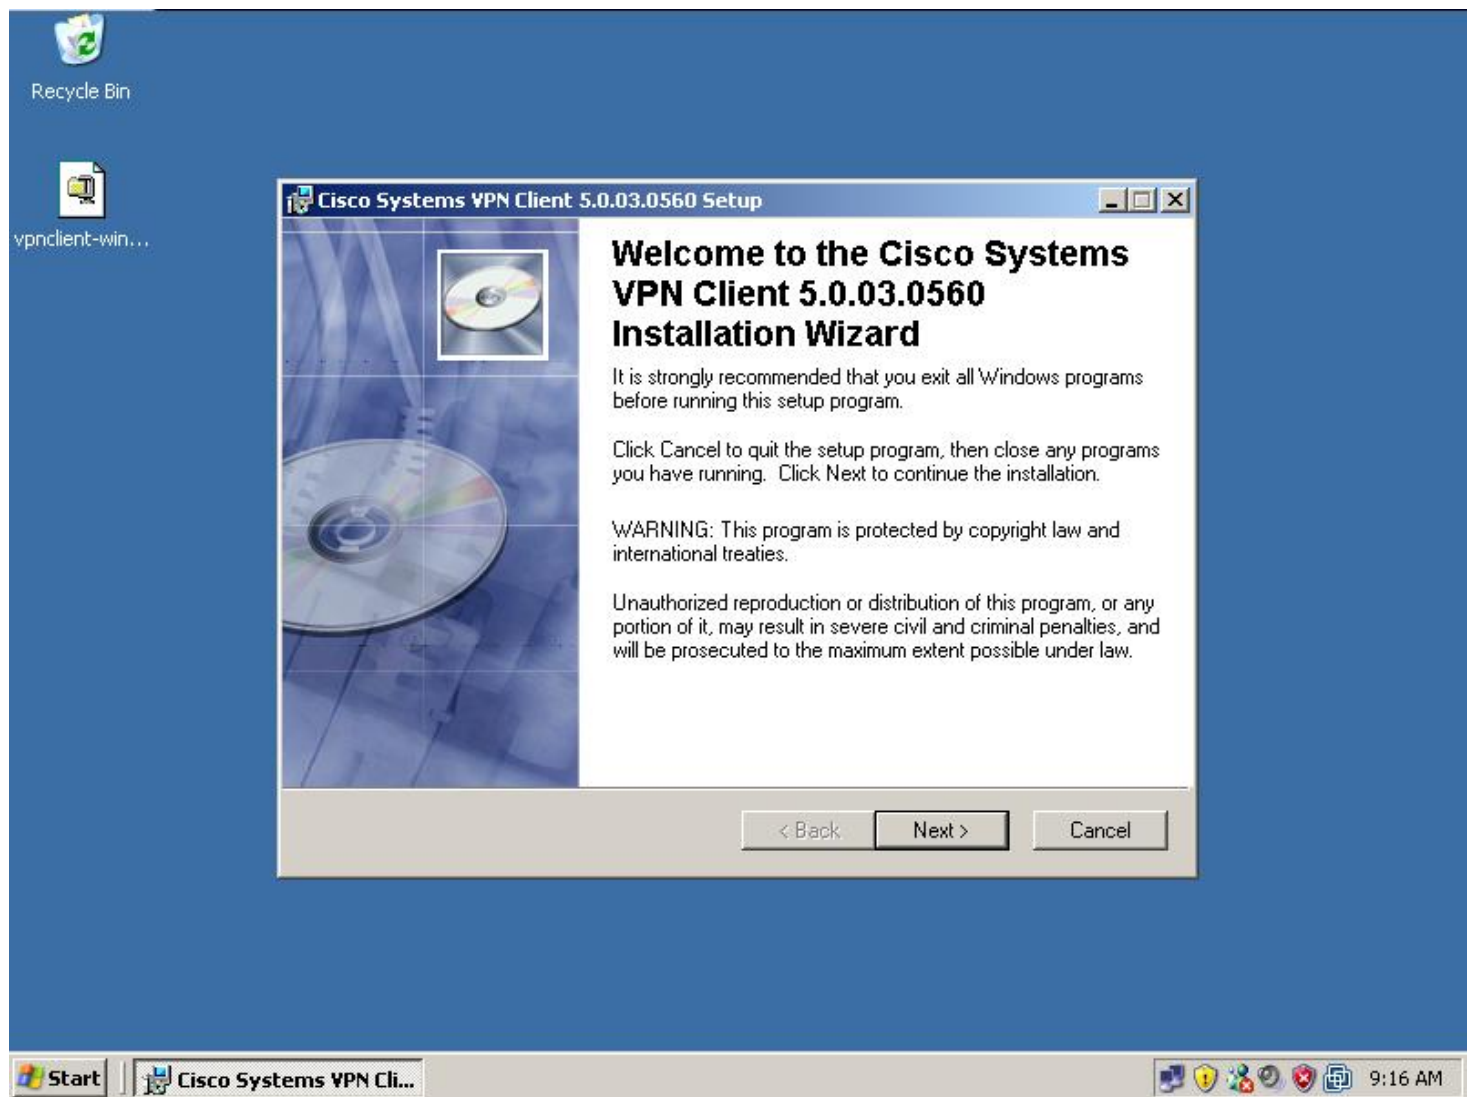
Recycle Bin

vpnclient-win...

Cisco Systems VPN Client 5.0.03.0560 Setup

Welcome to the Cisco Systems VPN Client 5.0.03.0560 Installation Wizard

It is strongly recommended that you exit all Windows programs before running this setup program.

Click Cancel to quit the setup program, then close any programs you have running. Click Next to continue the installation.

WARNING: This program is protected by copyright law and international treaties.

Unauthorized reproduction or distribution of this program, or any portion of it, may result in severe civil and criminal penalties, and will be prosecuted to the maximum extent possible under law.

< Back Next > Cancel

Start Cisco Systems VPN Cli... 9:16 AM